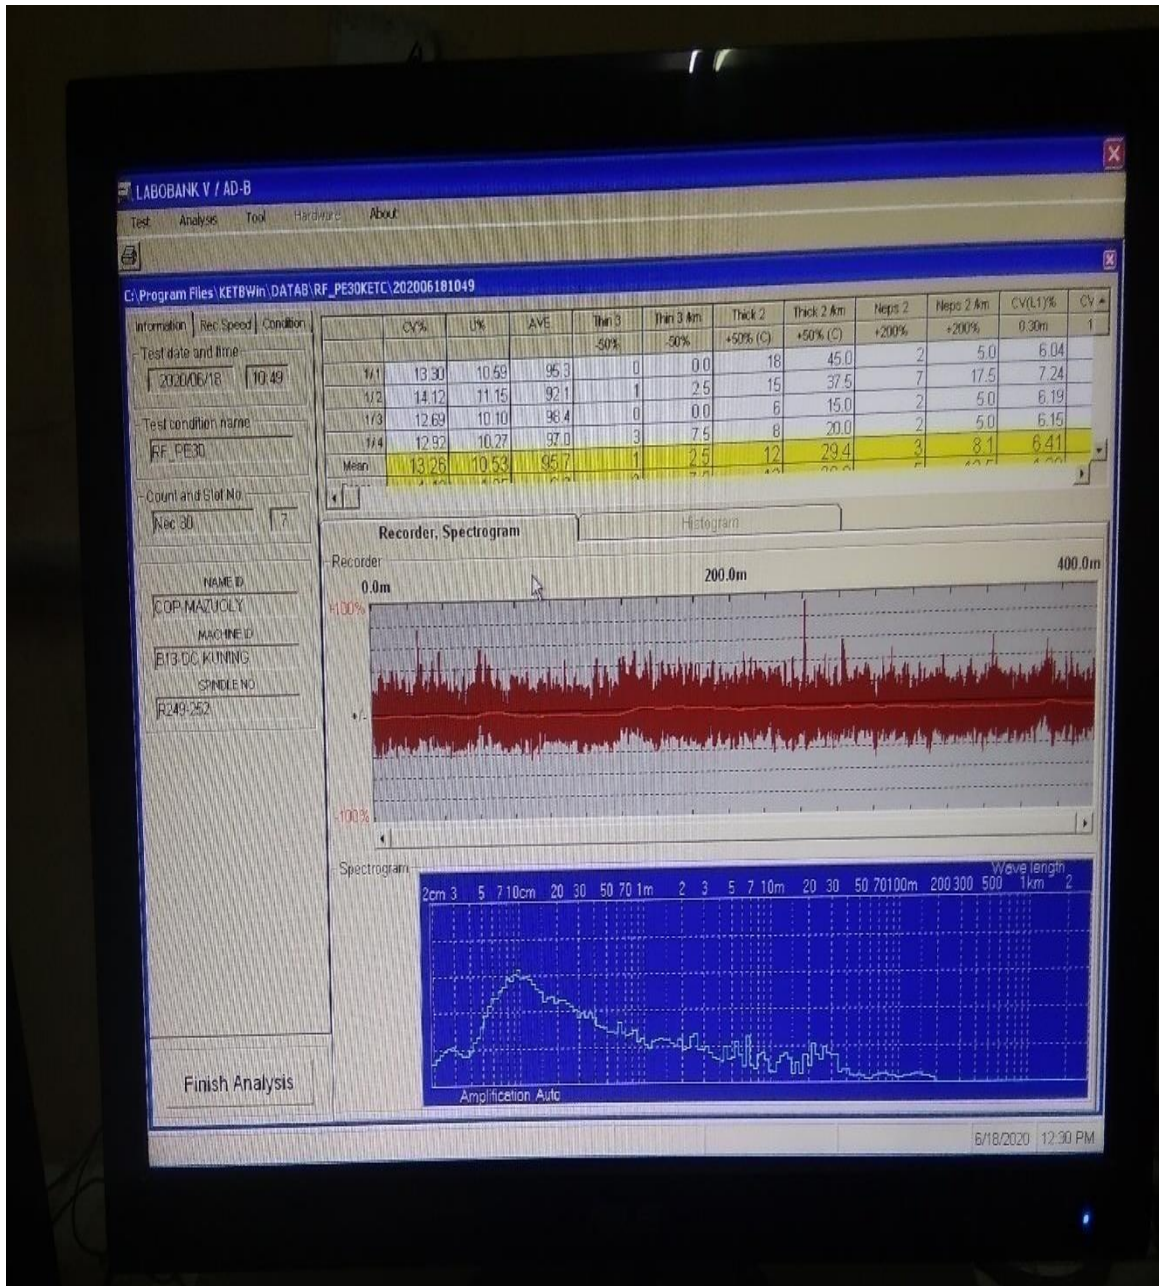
LABOBANK V / AD-B

Test Analysis Tool Hardware About

C:\Program Files\KETBWin\DATAB\RF_PE30KETC\202006181049

Information | Rec Speed | Condition

Test date and time
2020/06/18 10:49

Test condition name
RF_PE30

Count and Slot No
Nec 30 7

NAME ID
COP MAZUOLY
MACHINE ID
B13 DC KUNING
SPINDLE NO
R249-252

| | CV% | U% | AVE | Thin 3 -50% | Thin 3 /km -50% | Thick 2 +50% (C) | Thick 2 /km +50% (C) | Neps 2 +200% | Neps 2 /km +200% | CV(L1)% 0.30m | CV 1 |
|---|---|---|---|---|---|---|---|---|---|---|---|
| 1/1 | 13.30 | 10.59 | 95.3 | 0 | 0.0 | 18 | 45.0 | 2 | 5.0 | 6.04 | |
| 1/2 | 14.12 | 11.15 | 92.1 | 1 | 2.5 | 15 | 37.5 | 7 | 17.5 | 7.24 | |
| 1/3 | 12.69 | 10.10 | 98.4 | 0 | 0.0 | 6 | 15.0 | 2 | 5.0 | 6.19 | |
| 1/4 | 12.92 | 10.27 | 97.0 | 3 | 7.5 | 8 | 20.0 | 2 | 5.0 | 6.15 | |
| Mean | 13.26 | 10.53 | 95.7 | 1 | 2.5 | 12 | 29.4 | 3 | 8.1 | 6.41 | |

Recorder, Spectrogram | Histogram

Recorder
0.0m 200.0m 400.0m
+100%
+/-
-100%

Spectrogram
Wave length
2cm 3 5 7 10cm 20 30 50 70 1m 2 3 5 7 10m 20 30 50 70 100m 200 300 500 1km 2
Amplification Auto

Finish Analysis

6/18/2020 12:30 PM